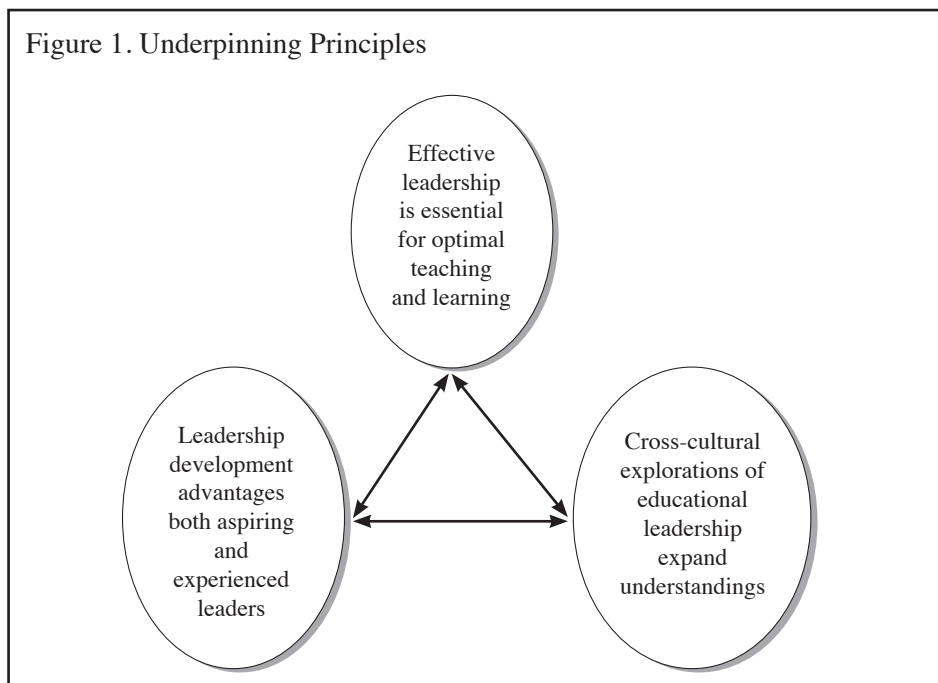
Figure 1. Underpinning Principles

Effective leadership is essential for optimal teaching and learning

Leadership development advantages both aspiring and experienced leaders

Cross-cultural explorations of educational leadership expand understandings